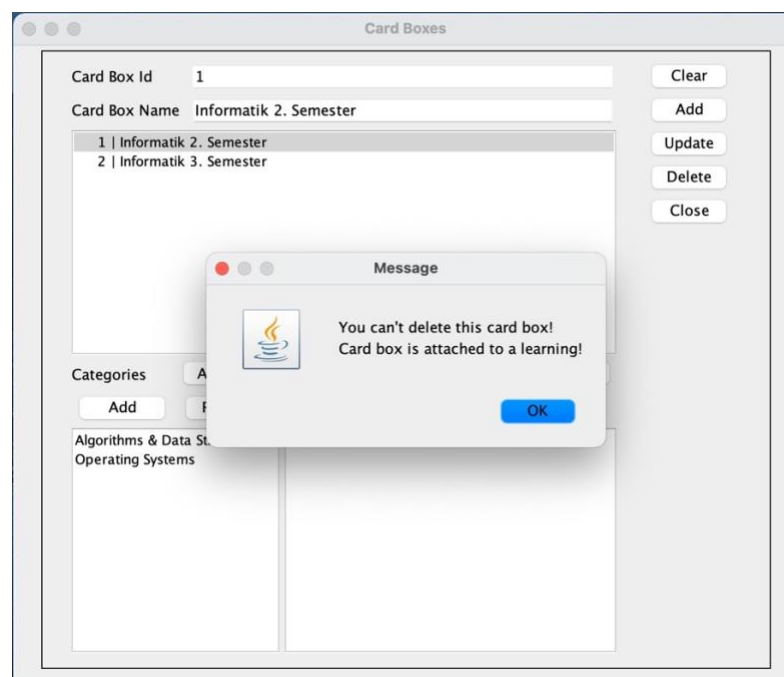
Card Boxes

Card Box Id 1

Card Box Name Informatik 2. Semester

Clear
Add
Update
Delete
Close

1 | Informatik 2. Semester
2 | Informatik 3. Semester

Message

You can't delete this card box!
Card box is attached to a learning!

OK

Categories A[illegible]

Add F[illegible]

Algorithms & Data St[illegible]
Operating Systems